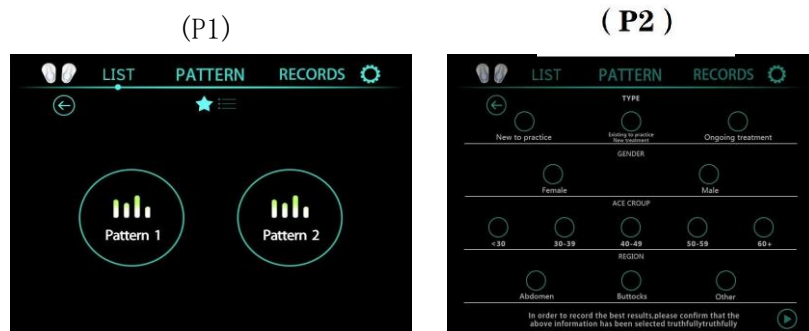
(P1)

LIST PATTERN RECORDS

Pattern 1

Pattern 2

(P2)

LIST PATTERN RECORDS

TYPE

New to practice

Existing to practice New treatment

Ongoing treatment

GENDER

Female

Male

ACE CROUP

<30

30-39

40-49

50-59

60+

REGION

Abdomen

Buttocks

Other

In order to record the best results,please confirm that the above information has been selected truthfullytruthfully